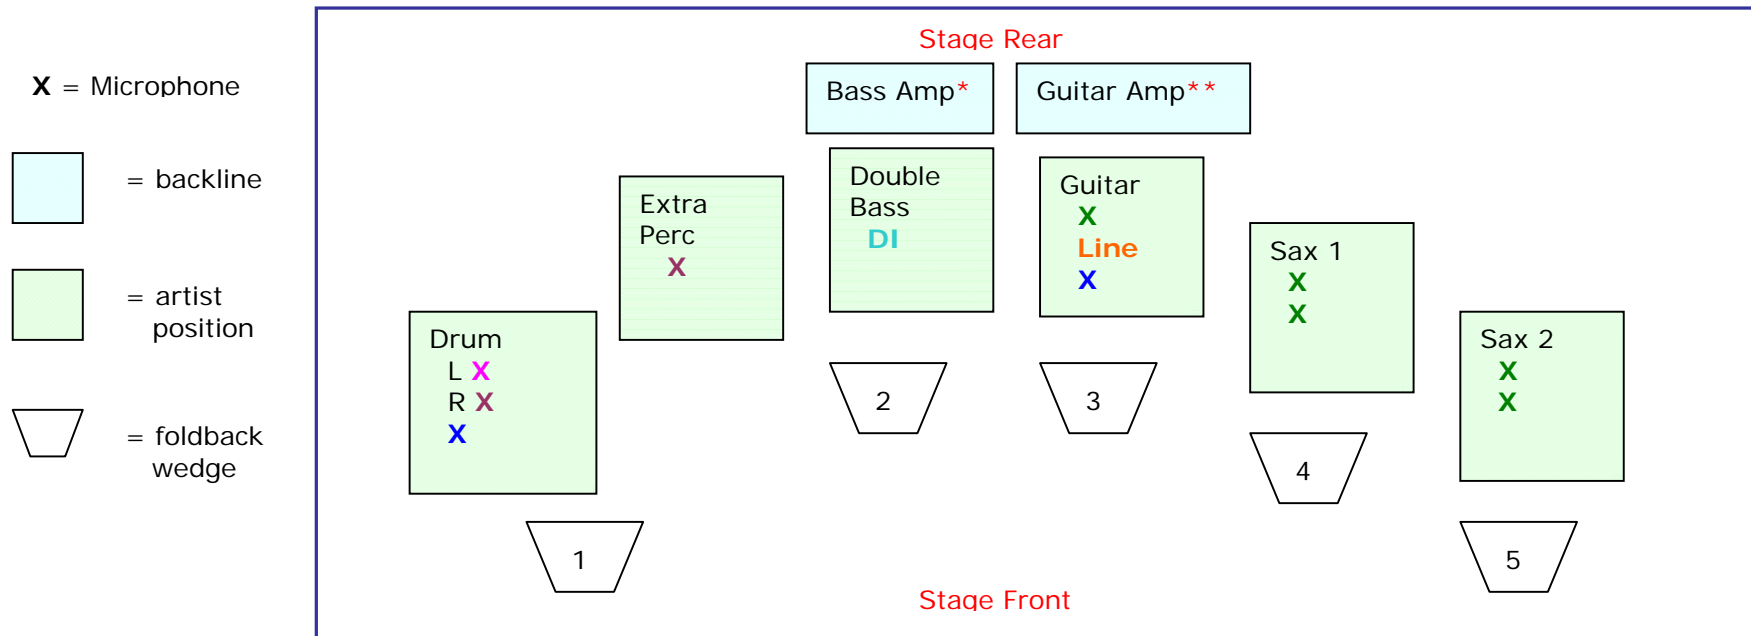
X = Microphone

= backline

= artist position

= foldback wedge

Stage Rear

Bass Amp*

Guitar Amp**

Extra Perc
X

Double Bass
DI

Guitar
X
Line
X

Sax 1
X
X

Drum
L X
R X
X

Sax 2
X
X

2

3

4

1

5

Stage Front